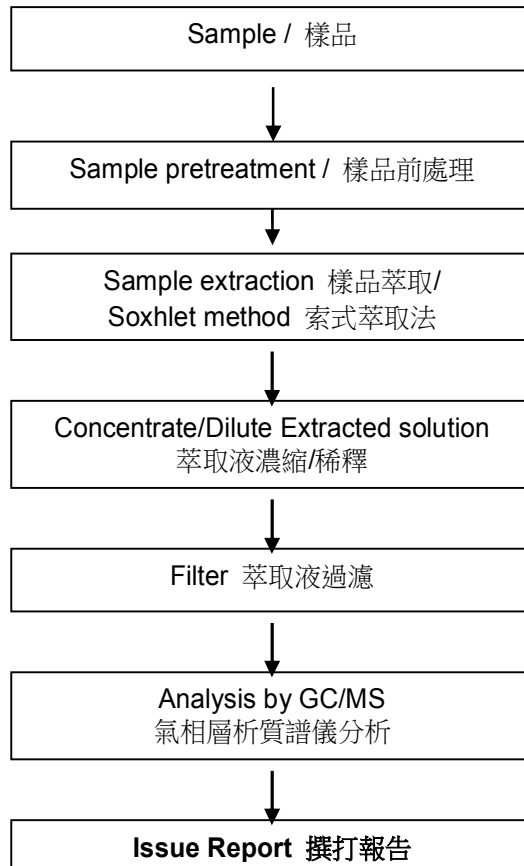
Sample / 樣品

Sample pretreatment / 樣品前處理

Sample extraction 樣品萃取/
Soxhlet method 索式萃取法

Concentrate/Dilute Extracted solution
萃取液濃縮/稀釋

Filter 萃取液過濾

Analysis by GC/MS
氣相層析質譜儀分析

**Issue Report 撰打報告**